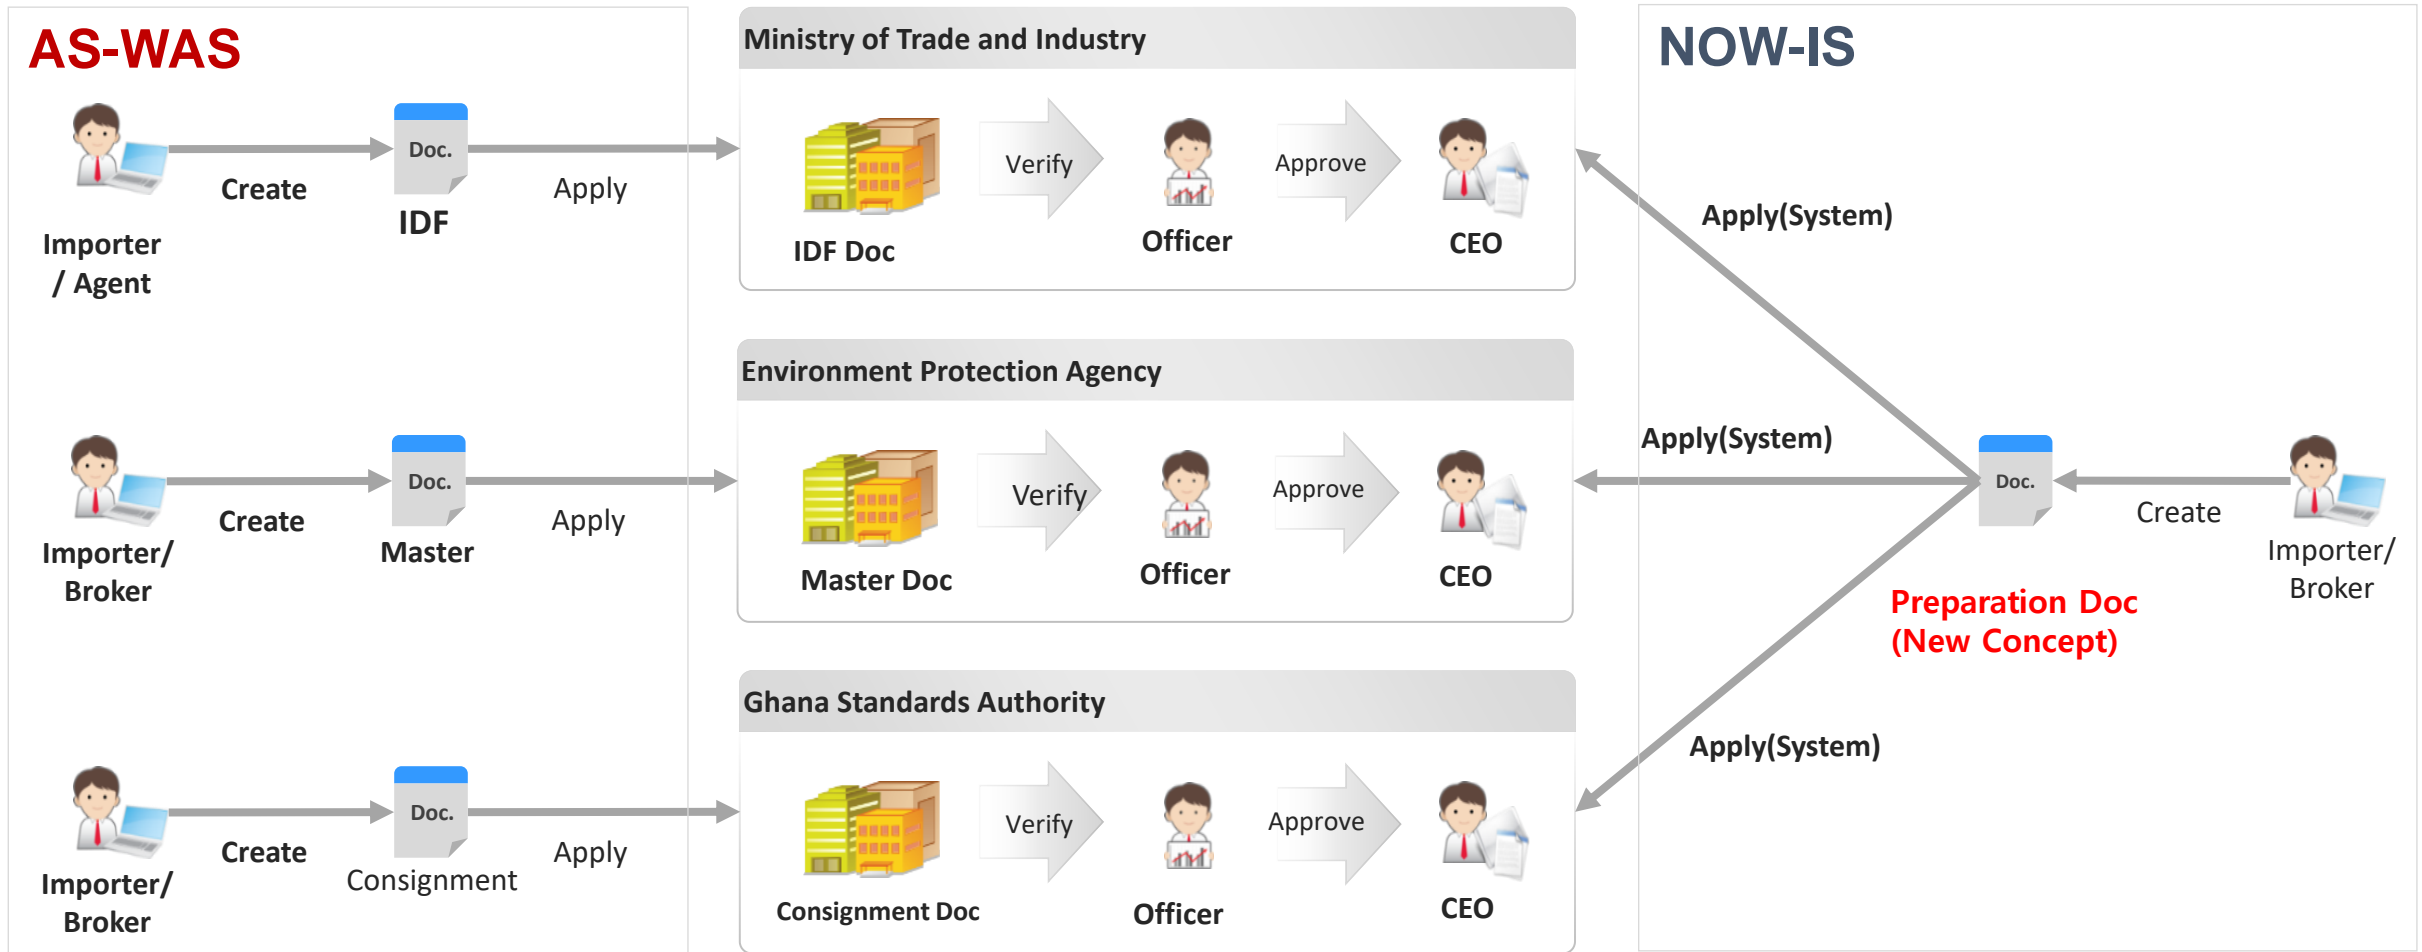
AS-WAS

Importer / Agent

Create

Doc.

IDF

Apply

Importer/ Broker

Create

Doc.

Master

Apply

Importer/ Broker

Create

Doc.

Consignment

Apply

Ministry of Trade and Industry

IDF Doc

Verify

Officer

Approve

CEO

Environment Protection Agency

Master Doc

Verify

Officer

Approve

CEO

Ghana Standards Authority

Consignment Doc

Verify

Officer

Approve

CEO

NOW-IS

Apply(System)

Apply(System)

Apply(System)

Doc.

Create

Importer/ Broker

Preparation Doc (New Concept)